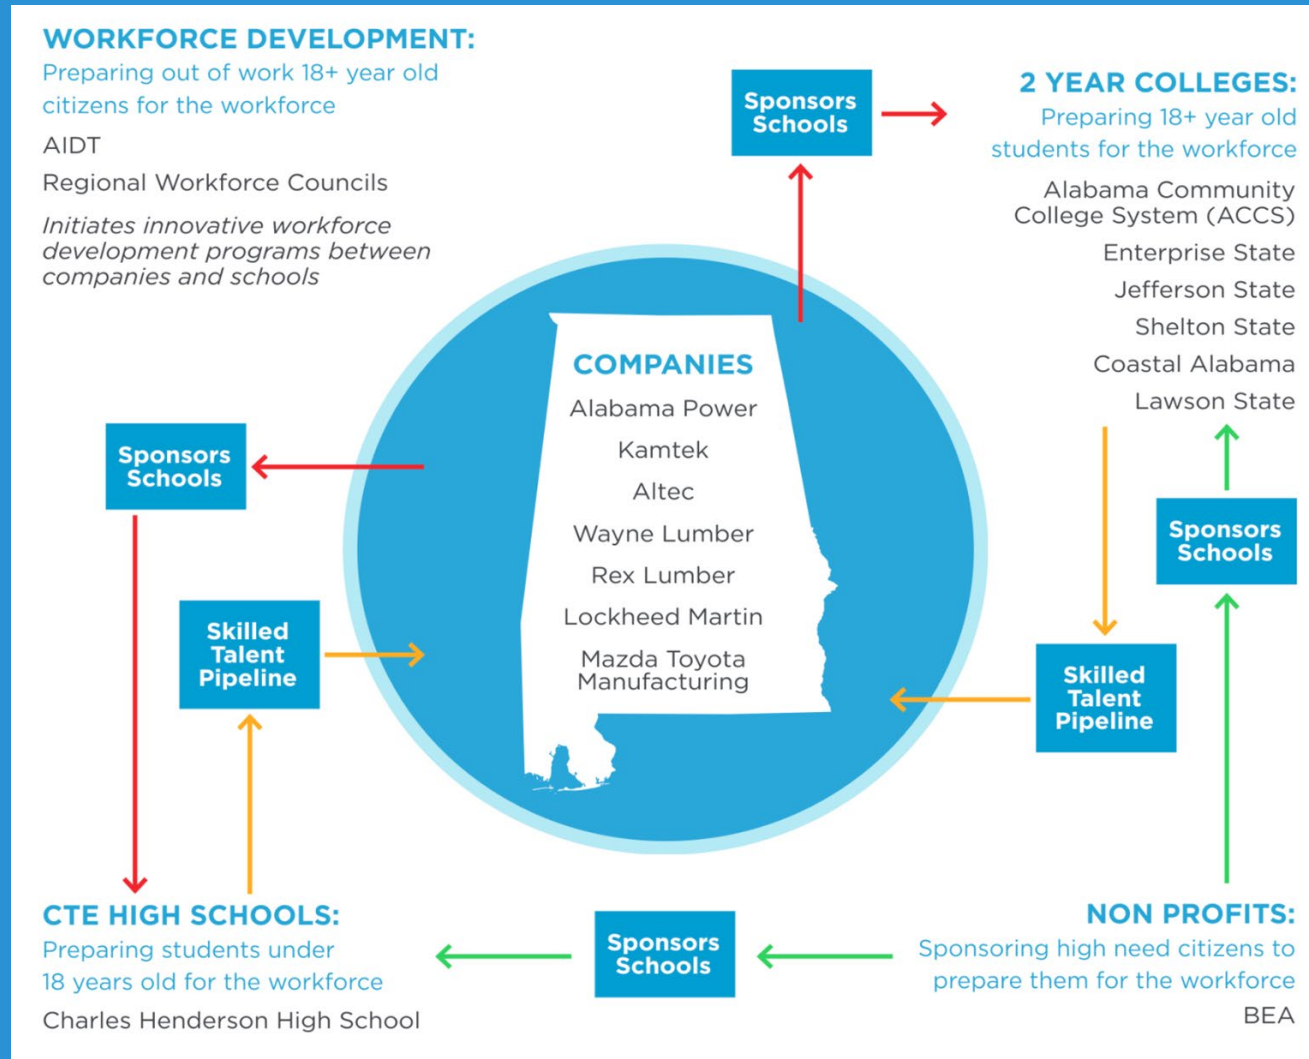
WORKFORCE DEVELOPMENT:
Preparing out of work 18+ year old citizens for the workforce

AIDT

Regional Workforce Councils

*Initiates innovative workforce development programs between companies and schools*

Sponsors Schools

2 YEAR COLLEGES:
Preparing 18+ year old students for the workforce

Alabama Community College System (ACCS)

Enterprise State

Jefferson State

Shelton State

Coastal Alabama

Lawson State

COMPANIES
Alabama Power
Kamtek
Altec
Wayne Lumber
Rex Lumber
Lockheed Martin
Mazda Toyota Manufacturing

Sponsors Schools

Skilled Talent Pipeline

Sponsors Schools

Skilled Talent Pipeline

CTE HIGH SCHOOLS:
Preparing students under 18 years old for the workforce

Charles Henderson High School

Sponsors Schools

NON PROFITS:
Sponsoring high need citizens to prepare them for the workforce

BEA